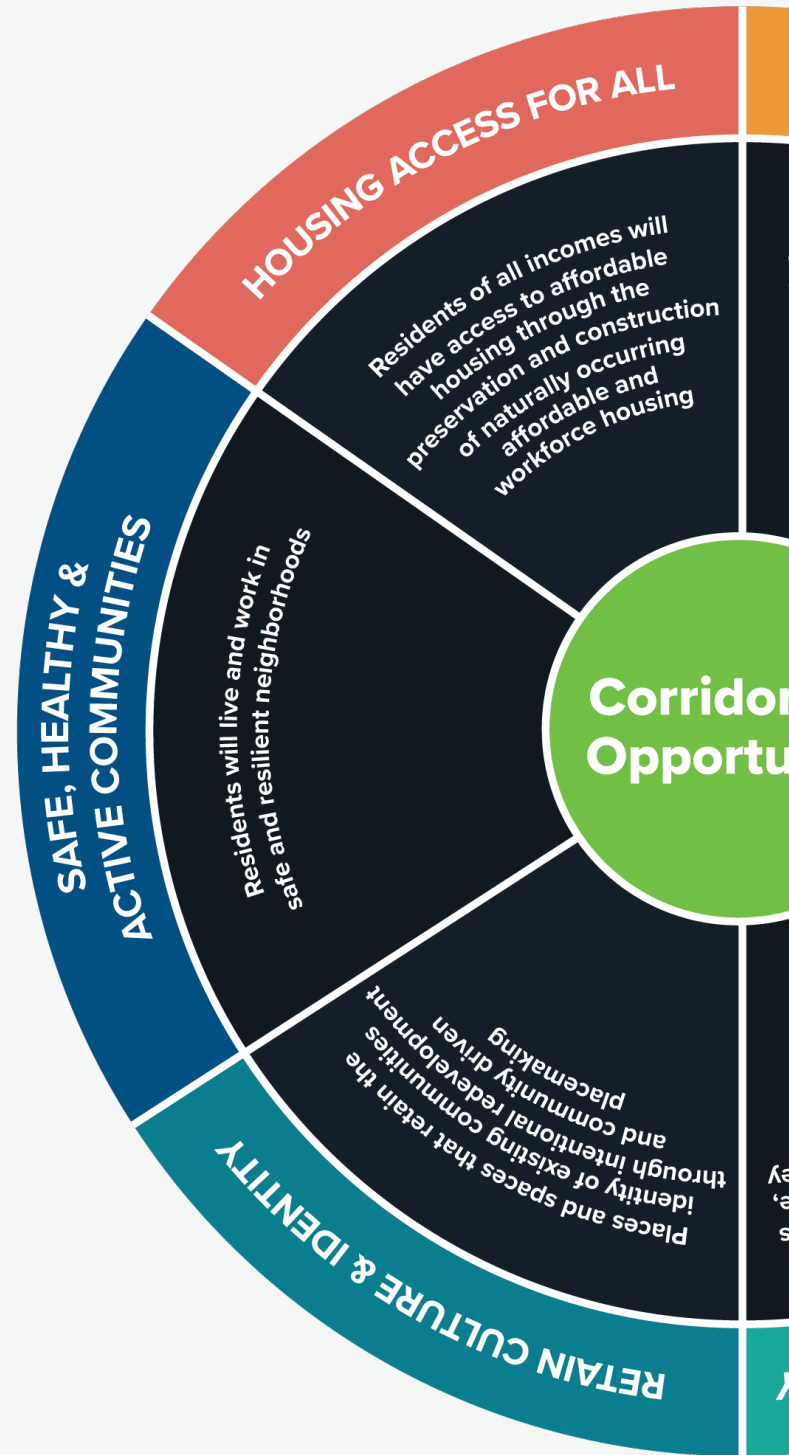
HOUSING ACCESS FOR ALL

Residents of all incomes will have access to affordable housing through the preservation and construction of naturally occurring affordable and workforce housing

SAFE, HEALTHY & ACTIVE COMMUNITIES

Residents will live and work in safe and resilient neighborhoods

Corridor Opportu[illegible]

Places and spaces that retain the identity of existing communities through intentional redevelopment and communal community driven placemaking

RETAIN CULTURE & IDENTITY